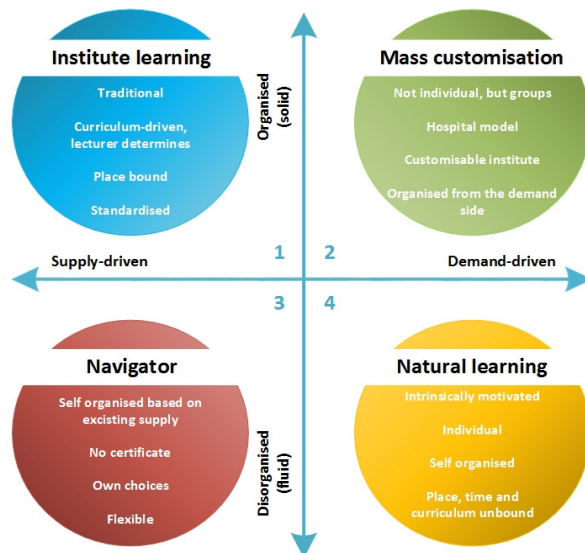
Institute learning

Traditional

Curriculum-driven, lecturer determines

Place bound

Standardised

Organised (solid)

Mass customisation

Not individual, but groups

Hospital model

Customisable institute

Organised from the demand side

1

2

Supply-driven

Demand-driven

3

4

Navigator

Self organised based on excisting supply

No certificate

Own choices

Flexible

Disorganised (fluid)

Natural learning

Intrinsically motivated

Individual

Self organised

Place, time and curriculum unbound